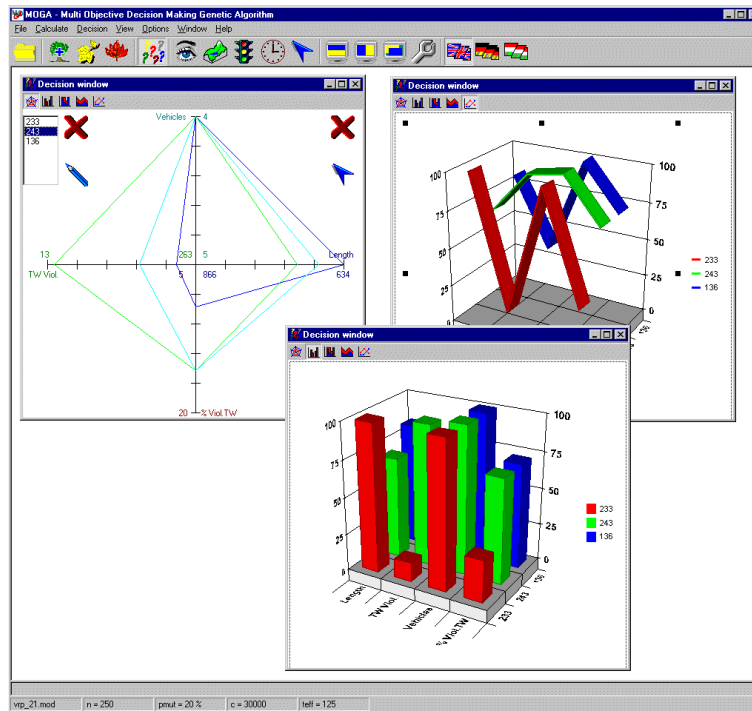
MOGA - Multi Objective Decision Making Genetic Algorithm

File Calculate Decision View Options Window Help

Decision window

233
243
136

Vehicles 4
13
TW Viol.
263 5
5
866
Length
634
20 % Viol.TW

Decision window

100
75
50
25
0
100
75
50
25
0

233
243
136

Decision window

100
75
50
25
0
100
75
50
25
0

233
243
136

Length
TW Viol.
Vehicles
% Viol.TW

233
243
136

vrp_21.mod
n = 250
pmut = 20 %
c = 30000
teff = 125